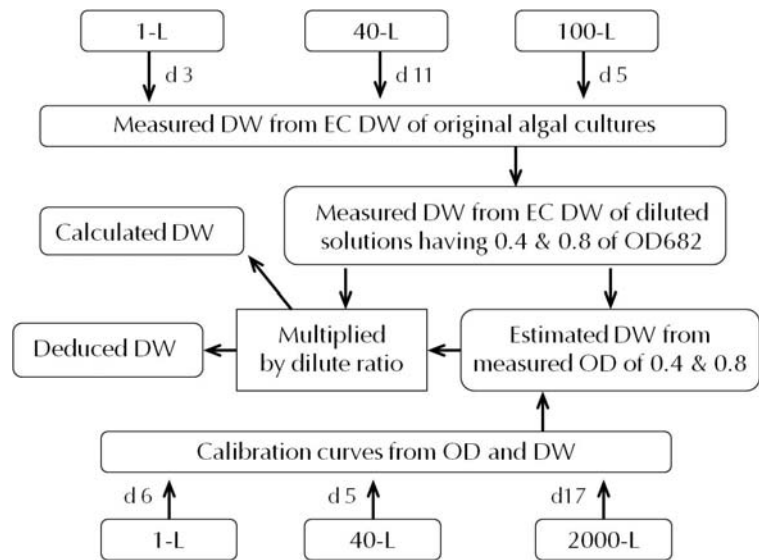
1-L

40-L

100-L

d 3

d 11

d 5

Measured DW from EC DW of original algal cultures

Measured DW from EC DW of diluted solutions having 0.4 & 0.8 of OD682

Calculated DW

Deduced DW

Multiplied by dilute ratio

Estimated DW from measured OD of 0.4 & 0.8

Calibration curves from OD and DW

d 6

d 5

d17

1-L

40-L

2000-L